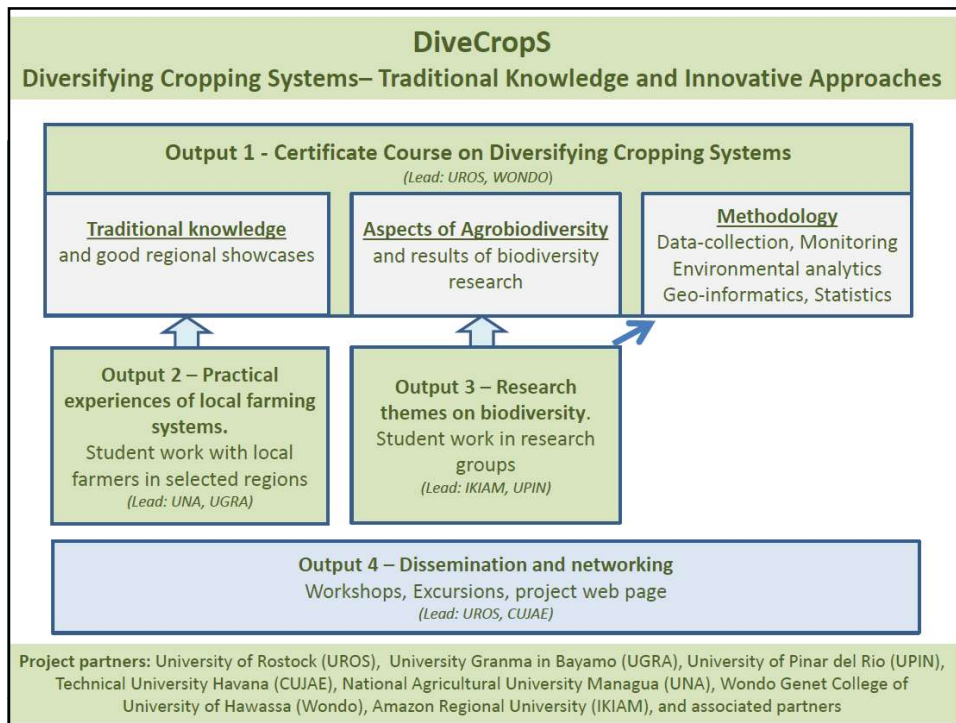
DiveCropS
Diversifying Cropping Systems– Traditional Knowledge and Innovative Approaches

Output 1 - Certificate Course on Diversifying Cropping Systems
(Lead: UROS, WONDO)

Traditional knowledge
and good regional showcases

Aspects of Agrobiodiversity
and results of biodiversity research

Methodology
Data-collection, Monitoring
Environmental analytics
Geo-informatics, Statistics

Output 2 – Practical experiences of local farming systems.
Student work with local farmers in selected regions
(Lead: UNA, UGRA)

Output 3 – Research themes on biodiversity.
Student work in research groups
(Lead: IKIAM, UPIN)

Output 4 – Dissemination and networking
Workshops, Excursions, project web page
(Lead: UROS, CUJAE)

Project partners: University of Rostock (UROS), University Granma in Bayamo (UGRA), University of Pinar del Rio (UPIN), Technical University Havana (CUJAE), National Agricultural University Managua (UNA), Wondo Genet College of University of Hawassa (Wondo), Amazon Regional University (IKIAM), and associated partners